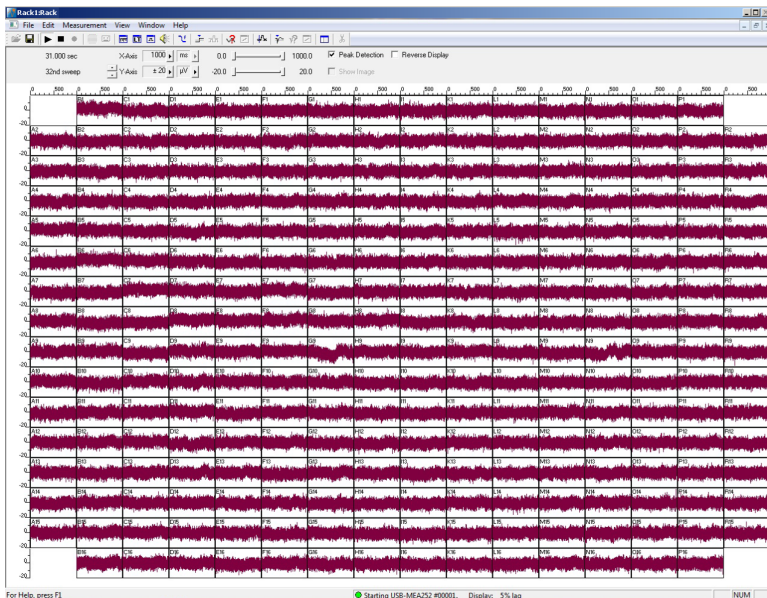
Rack1:Rack

File Edit Measurement View Window Help

31.000 sec
32nd sweep

X-Axis 1000 ms 0.0 1000.0
Y-Axis ± 20 µV -20.0 20.0

Peak Detection
Reverse Display
Show Image

0 500 0 500 0 500 0 500 0 500 0 500 0 500 0 500 0 500 0 500 0 500 0 500 0 500 0 500 0 500 0 500

B1 C1 D1 E1 F1 G1 H1 I1 K1 L1 M1 N1 O1 P1
A2 B2 C2 D2 E2 F2 G2 H2 I2 K2 L2 M2 N2 O2 P2 R2
A3 B3 C3 D3 E3 F3 G3 H3 I3 K3 L3 M3 N3 O3 P3 R3
A4 B4 C4 D4 E4 F4 G4 H4 I4 K4 L4 M4 N4 O4 P4 R4
A5 B5 C5 D5 E5 F5 G5 H5 I5 K5 L5 M5 N5 O5 P5 R5
A6 B6 C6 D6 E6 F6 G6 H6 I6 K6 L6 M6 N6 O6 P6 R6
A7 B7 C7 D7 E7 F7 G7 H7 I7 K7 L7 M7 N7 O7 P7 R7
A8 B8 C8 D8 E8 F8 G8 H8 I8 K8 L8 M8 N8 O8 P8 R8
A9 B9 C9 D9 E9 F9 G9 H9 I9 K9 L9 M9 N9 O9 P9 R9
A10 B10 C10 D10 E10 F10 G10 H10 I10 K10 L10 M10 N10 O10 P10 R10
A11 B11 C11 D11 E11 F11 G11 H11 I11 K11 L11 M11 N11 O11 P11 R11
A12 B12 C12 D12 E12 F12 G12 H12 I12 K12 L12 M12 N12 O12 P12 R12
A13 B13 C13 D13 E13 F13 G13 H13 I13 K13 L13 M13 N13 O13 P13 R13
A14 B14 C14 D14 E14 F14 G14 H14 I14 K14 L14 M14 N14 O14 P14 R14
A15 B15 C15 D15 E15 F15 G15 H15 I15 K15 L15 M15 N15 O15 P15 R15
B16 C16 D16 E16 F16 G16 H16 I16 K16 L16 M16 N16 O16 P16

0, -20, (repeated y-axis labels)

For Help, press F1
Starting USB-MEA252 #00001. Display: 5% lag
NUM